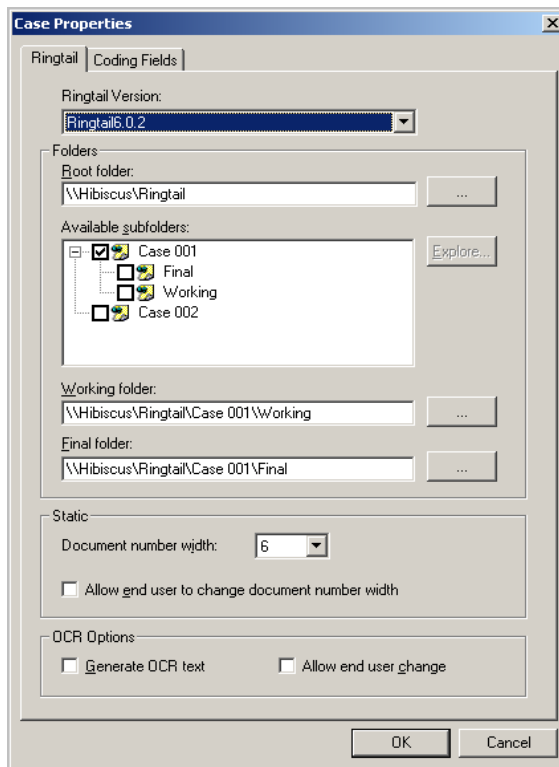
Case Properties

×

Ringtail | Coding Fields

Ringtail Version:

Ringtail6.0.2

Folders

Root folder:

\\Hibiscus\Ringtail

...

Available subfolders:

Case 001

Final

Working

Case 002

Explore...

Working folder:

\\Hibiscus\Ringtail\Case 001\Working

...

Final folder:

\\Hibiscus\Ringtail\Case 001\Final

...

Static

Document number width:

6

Allow end user to change document number width

OCR Options

Generate OCR text

Allow end user change

OK

Cancel